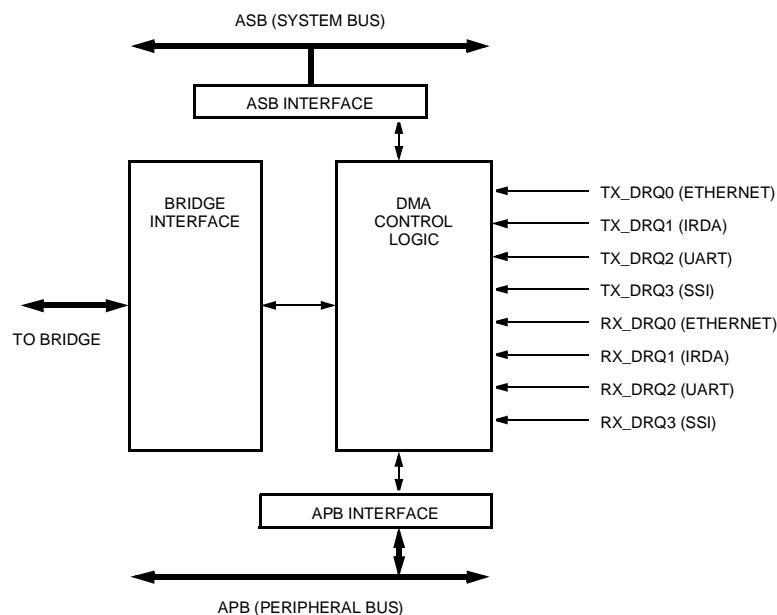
ASB (SYSTEM BUS)

ASB INTERFACE

BRIDGE INTERFACE

DMA CONTROL LOGIC

TX_DRQ0 (ETHERNET)
TX_DRQ1 (IRDA)
TX_DRQ2 (UART)
TX_DRQ3 (SSI)
RX_DRQ0 (ETHERNET)
RX_DRQ1 (IRDA)
RX_DRQ2 (UART)
RX_DRQ3 (SSI)

TO BRIDGE

APB INTERFACE

APB (PERIPHERAL BUS)